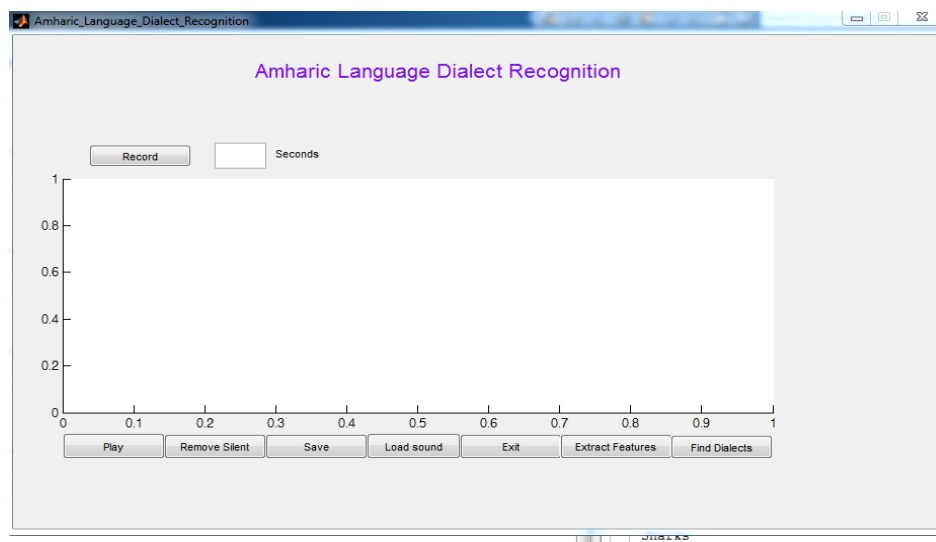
Amharic_Language_Dialect_Recognition

Amharic Language Dialect Recognition

Record

Seconds

1
0.8
0.6
0.4
0.2
0

0 0.1 0.2 0.3 0.4 0.5 0.6 0.7 0.8 0.9 1

Play | Remove Silent | Save | Load sound | Exit | Extract Features | Find Dialects

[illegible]